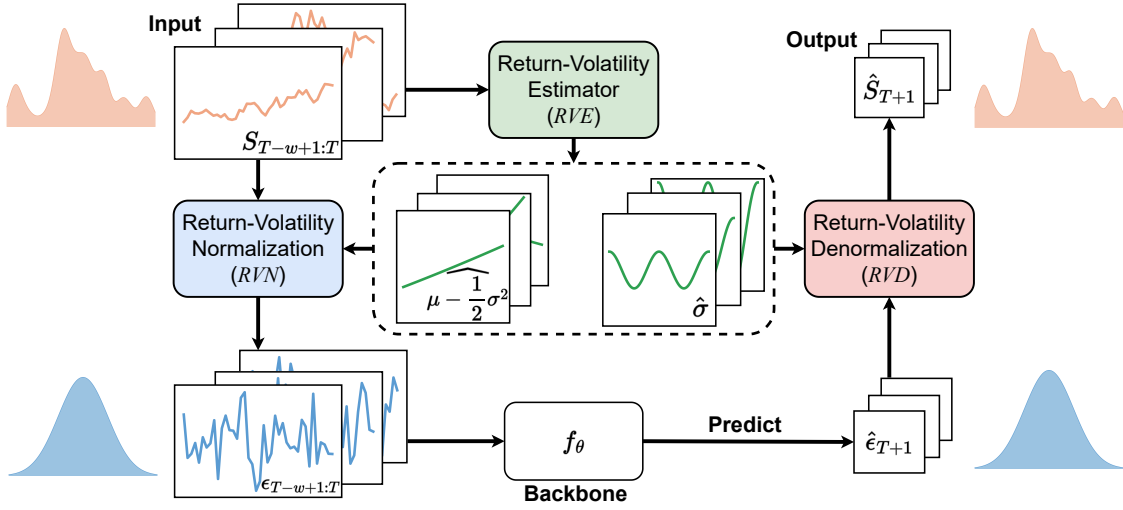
Input

$S_{T-w+1:T}$

Return-Volatility Estimator ($RVE$)

Output

$\hat{S}_{T+1}$

Return-Volatility Normalization ($RVN$)

$\widehat{\mu - \frac{1}{2}\sigma^2}$

$\hat{\sigma}$

Return-Volatility Denormalization ($RVD$)

$\epsilon_{T-w+1:T}$

$f_\theta$

Backbone

Predict

$\hat{\epsilon}_{T+1}$